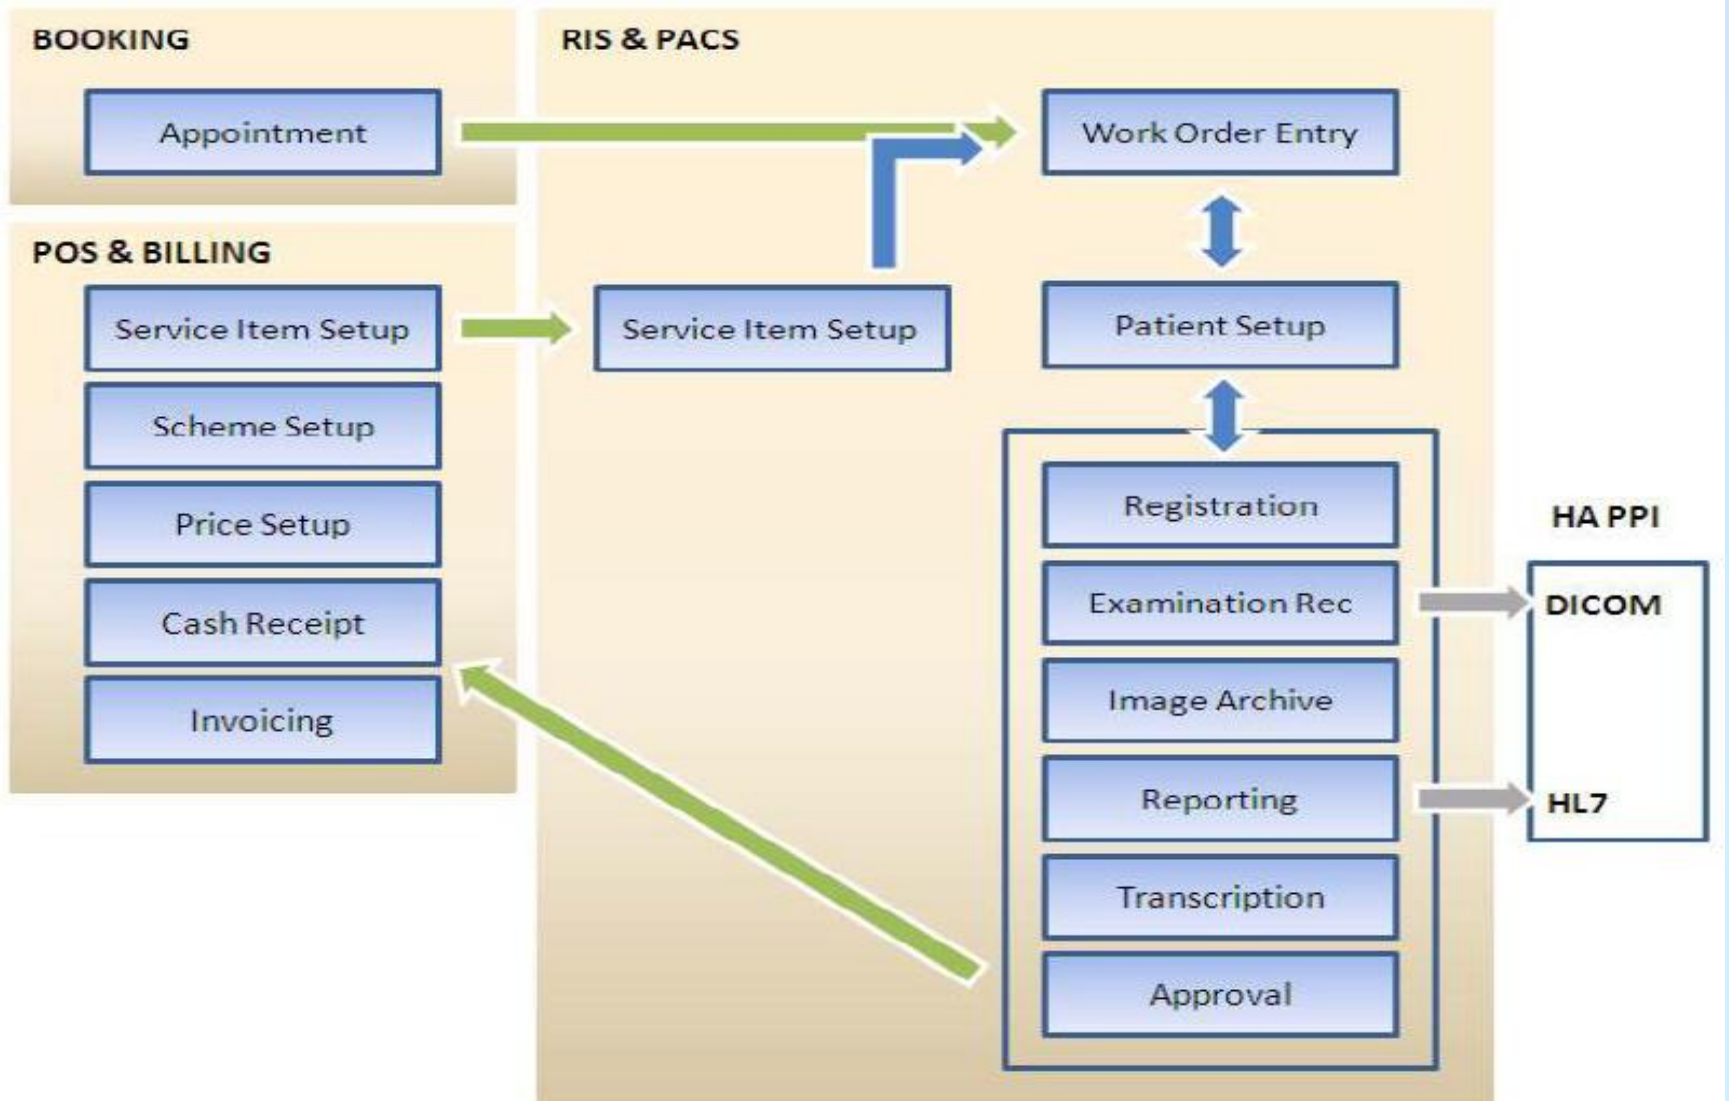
BOOKING

Appointment

POS & BILLING

Service Item Setup

Scheme Setup

Price Setup

Cash Receipt

Invoicing

RIS & PACS

Work Order Entry

Service Item Setup

Patient Setup

Registration

Examination Rec

Image Archive

Reporting

Transcription

Approval

HA PPI

DICOM

HL7